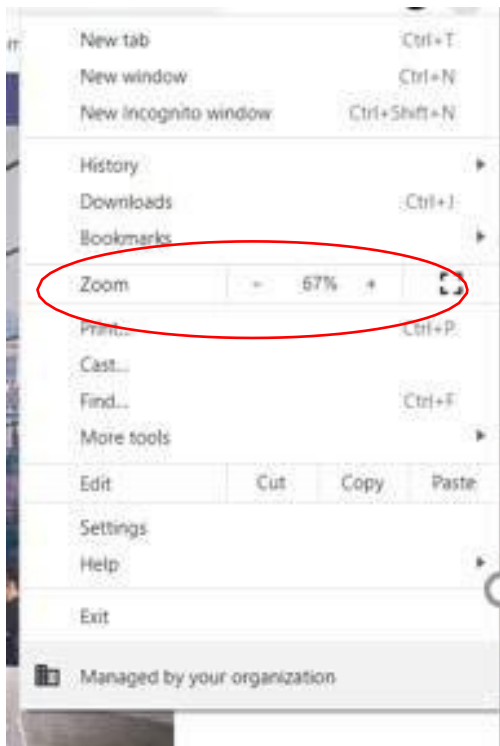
New tab Ctrl+T
New window Ctrl+N
New Incognito window Ctrl+Shift+N

History
Downloads Ctrl+J
Bookmarks

Zoom – 67% +

Print... Ctrl+P
Cast...
Find... Ctrl+F
More tools

Edit Cut Copy Paste

Settings
Help

Exit

Managed by your organization